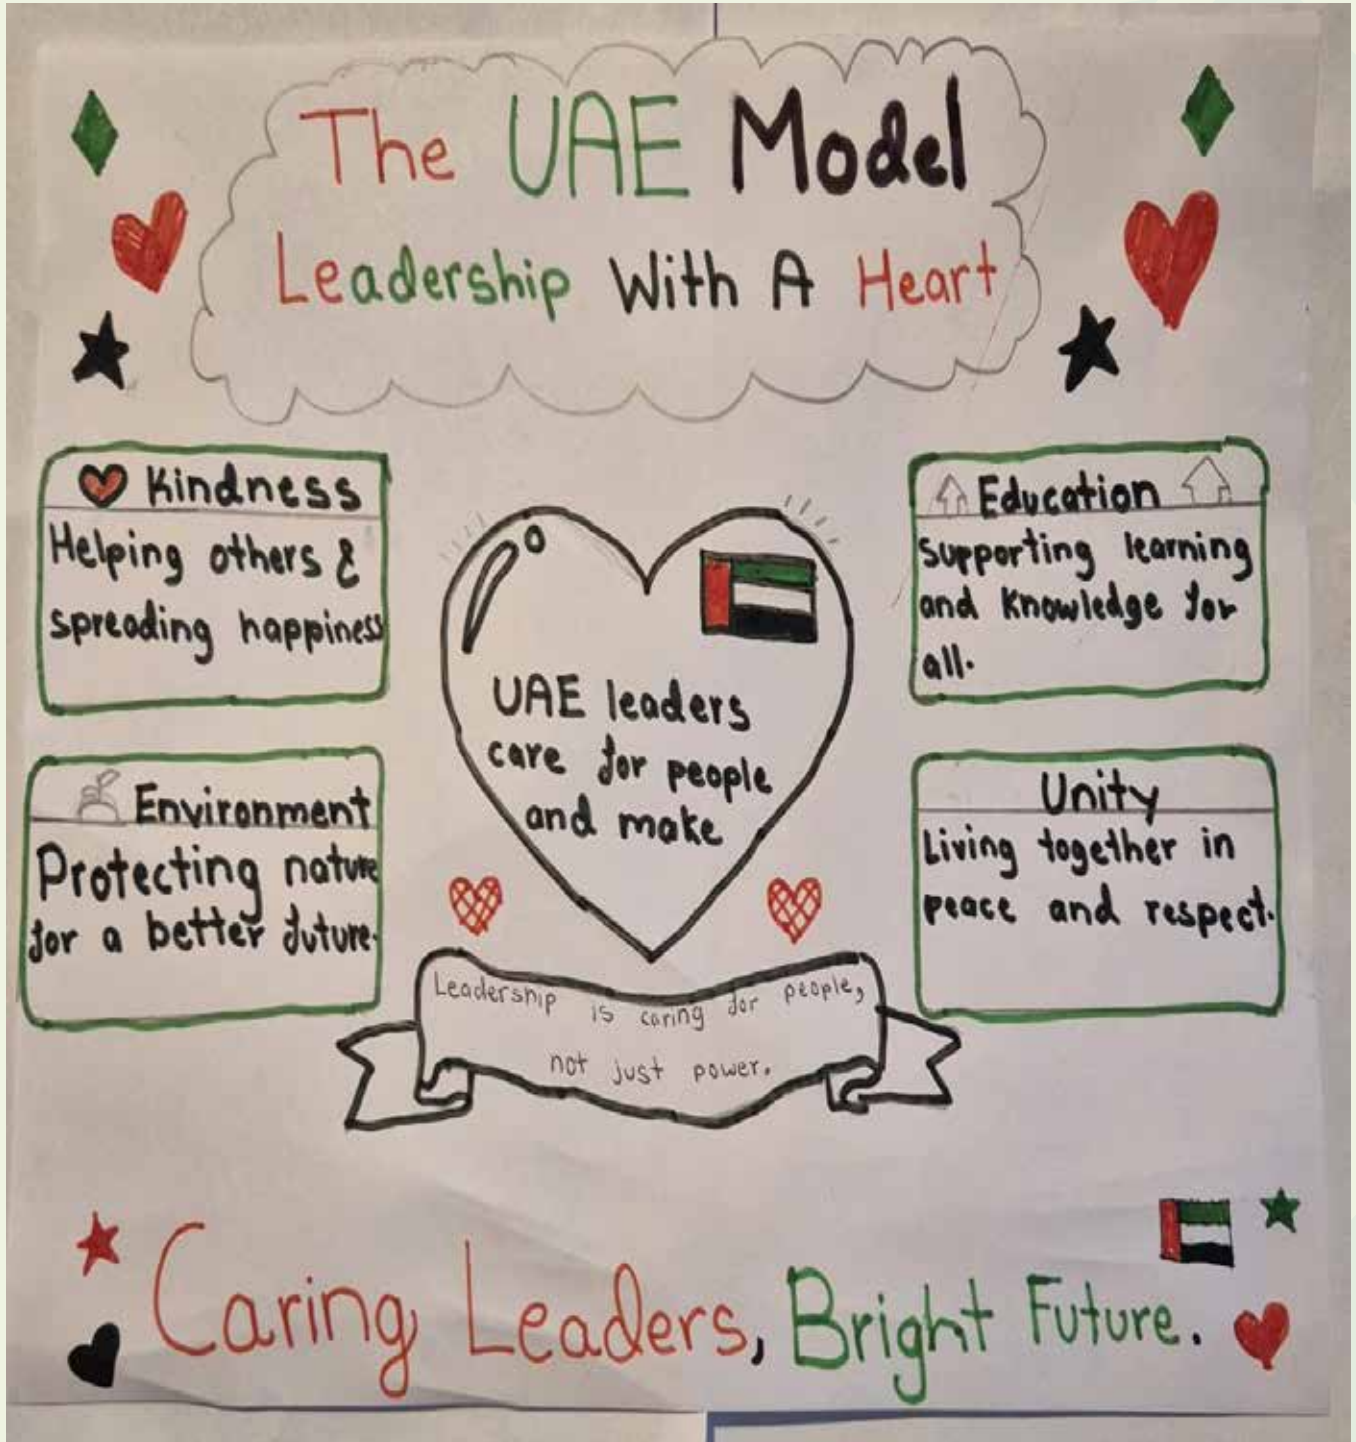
The UAE Model
Leadership With A Heart

Kindness
Helping others & spreading happiness

Environment
Protecting nature for a better future.

UAE leaders care for people and make

Leadership is caring for people, not just power.

Education
Supporting learning and knowledge for all.

Unity
Living together in peace and respect.

Caring Leaders, Bright Future.